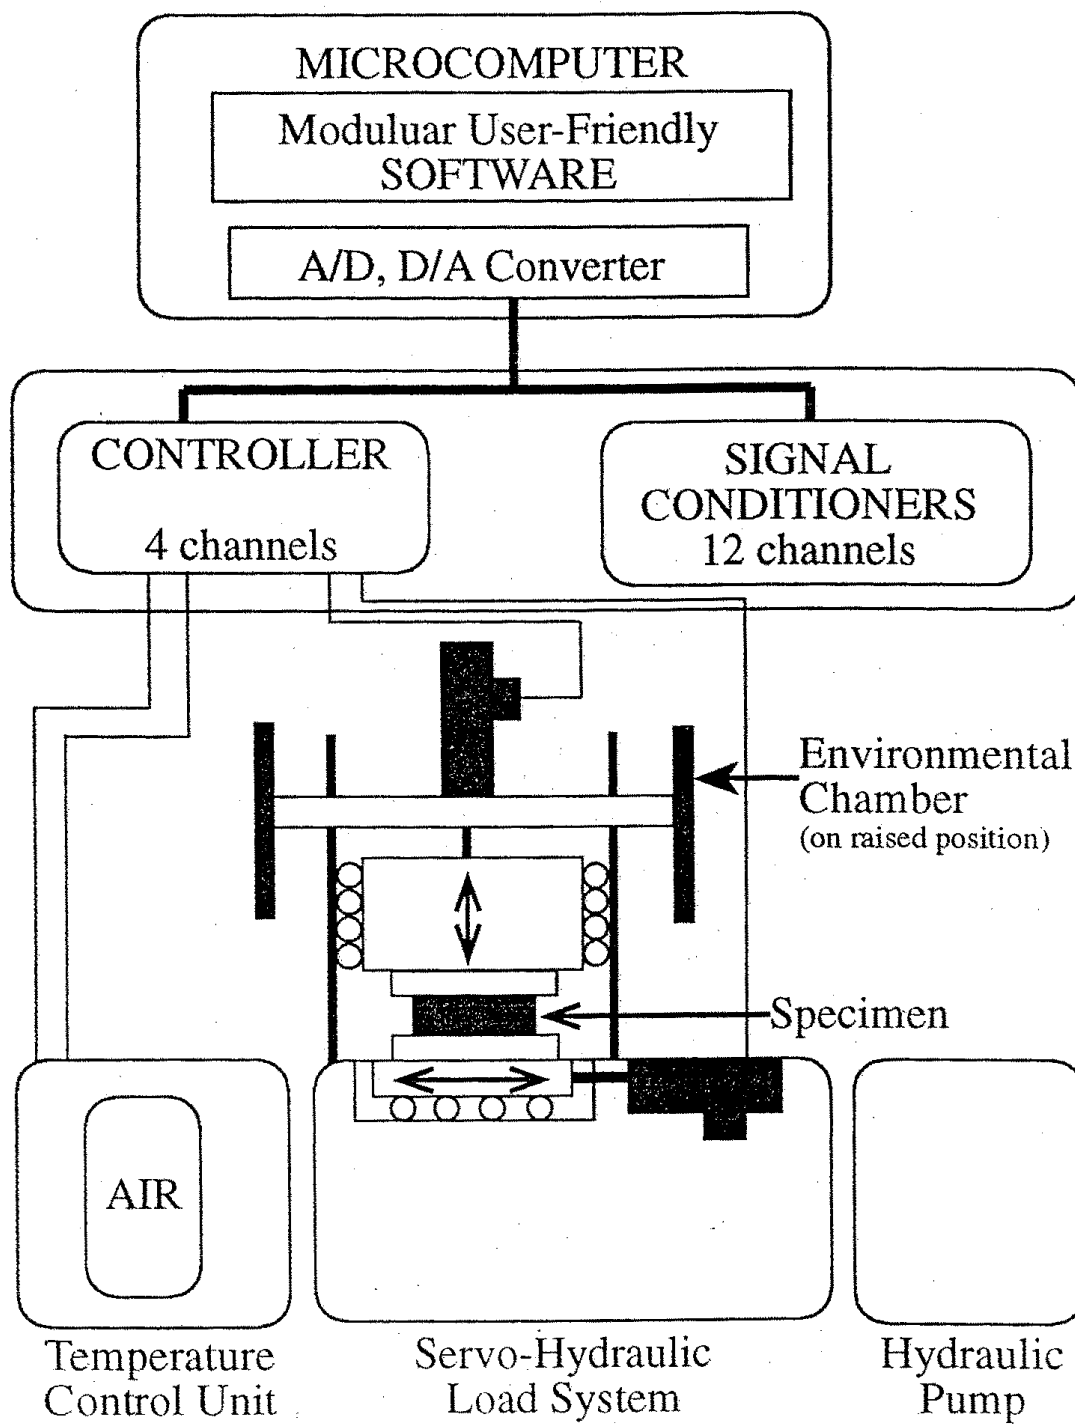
MICROCOMPUTER

Moduluar User-Friendly SOFTWARE

A/D, D/A Converter

CONTROLLER

4 channels

SIGNAL CONDITIONERS 12 channels

Environmental Chamber (on raised position)

Specimen

AIR

Temperature Control Unit

Servo-Hydraulic Load System

Hydraulic Pump